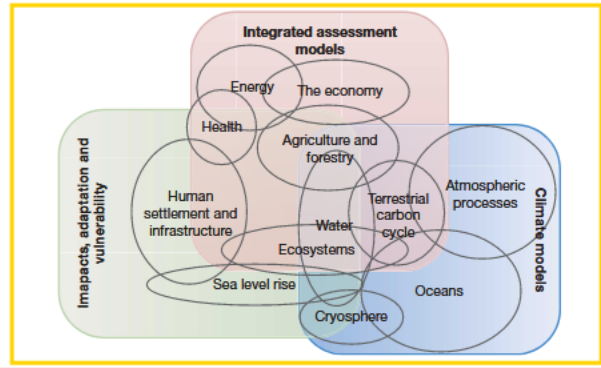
Integrated assessment models

Energy

The economy

Health

Agriculture and forestry

Imapacts, adaptation and vulnerability

Human settlement and infrastructure

Water

Terrestrial carbon cycle

Atmospheric processes

Climate models

Ecosystems

Sea level rise

Oceans

Cryosphere